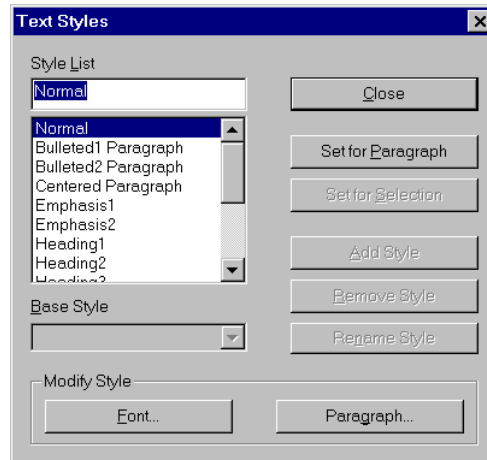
Text Styles

Style List

Normal

Normal
Bulleted1 Paragraph
Bulleted2 Paragraph
Centered Paragraph
Emphasis1
Emphasis2
Heading1
Heading2
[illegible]

Base Style

Close

Set for Paragraph

Set for Selection

Add Style

Remove Style

Rename Style

Modify Style

Font...

Paragraph...